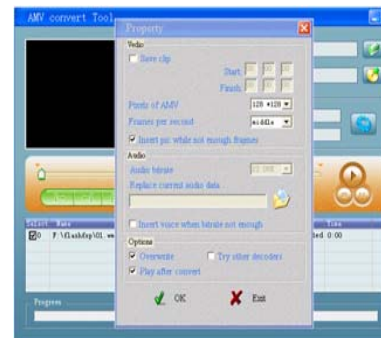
AMV convert Tool

Property

Vedio

Save clip

Start

Finish

Pixels of AMV 128 *128

Frames per second middle

Insert pic while not enough frames

Audio

Audio bitrate

Replace current audio data

Insert voice when bitrate not enough

Options

Overwrite

Try other decoders

Play after convert

OK

Exit

Select Name

0 F:\flashfxp\01.w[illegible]

Time

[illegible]ed 0:00

Progress